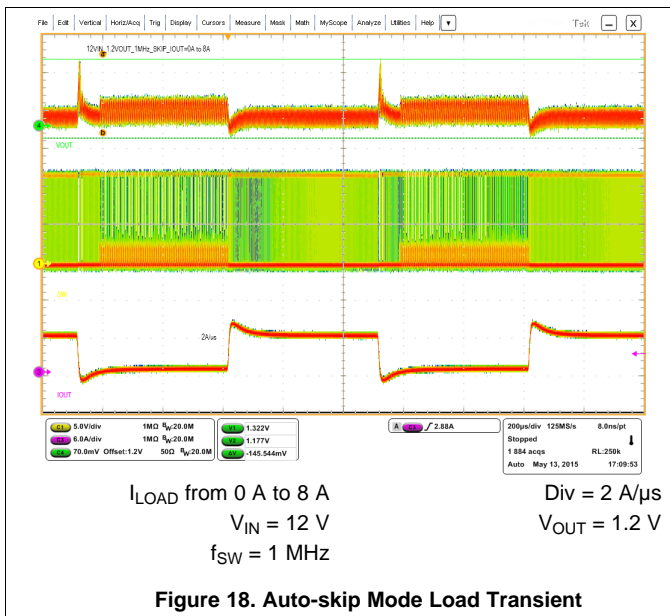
File Edit Vertical Horiz/Acq Trig Display Cursors Measure Mask Math MyScope Analyze Utilities Help

Tek

12VIN_1.2VOUT_1MHz_SKIP_IOUT=0A to 8A

a

b

4

VOUT

1

SW

2A/us

3

IOUT

C1 5.0V/div 1MΩ $B_W$:20.0M
C3 6.0A/div 1MΩ $B_W$:20.0M
C4 70.0mV Offset:1.2V 50Ω $B_W$:20.0M

V1 1.322V
V2 1.177V
ΔV -145.544mV

A C3 ∫ 2.88A

200µs/div 125MS/s 8.0ns/pt
Stopped
1 884 acqs RL:250k
Auto May 13, 2015 17:09:53

$I_{LOAD}$ from 0 A to 8 A
$V_{IN}$ = 12 V
$f_{SW}$ = 1 MHz

Div = 2 A/µs
$V_{OUT}$ = 1.2 V

Figure 18. Auto-skip Mode Load Transient